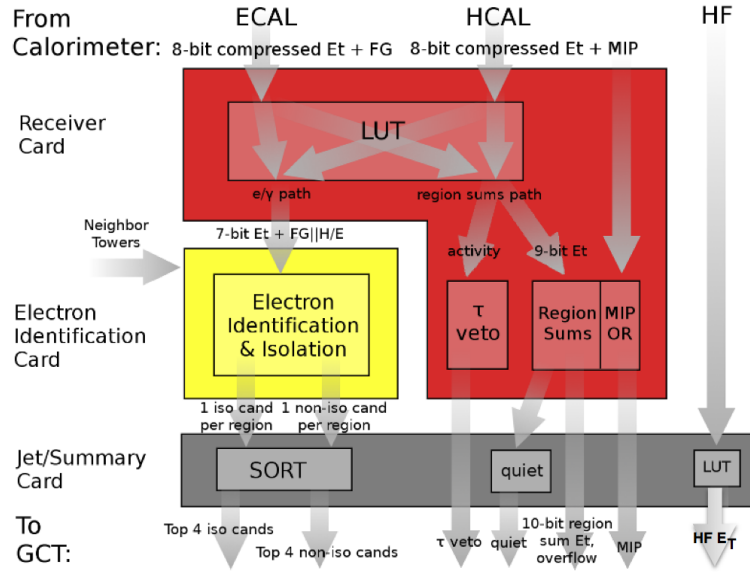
From Calorimeter:

ECAL
8-bit compressed Et + FG

HCAL
8-bit compressed Et + MIP

HF

Receiver Card

LUT

e/γ path

region sums path

Neighbor Towers

7-bit Et + FG||H/E

activity

9-bit Et

Electron Identification Card

Electron Identification & Isolation

τ veto

Region Sums

MIP OR

1 iso cand per region

1 non-iso cand per region

Jet/Summary Card

SORT

quiet

LUT

To GCT:

Top 4 iso cands

Top 4 non-iso cands

τ veto

quiet

10-bit region sum Et, overflow

MIP

HF $E_T$